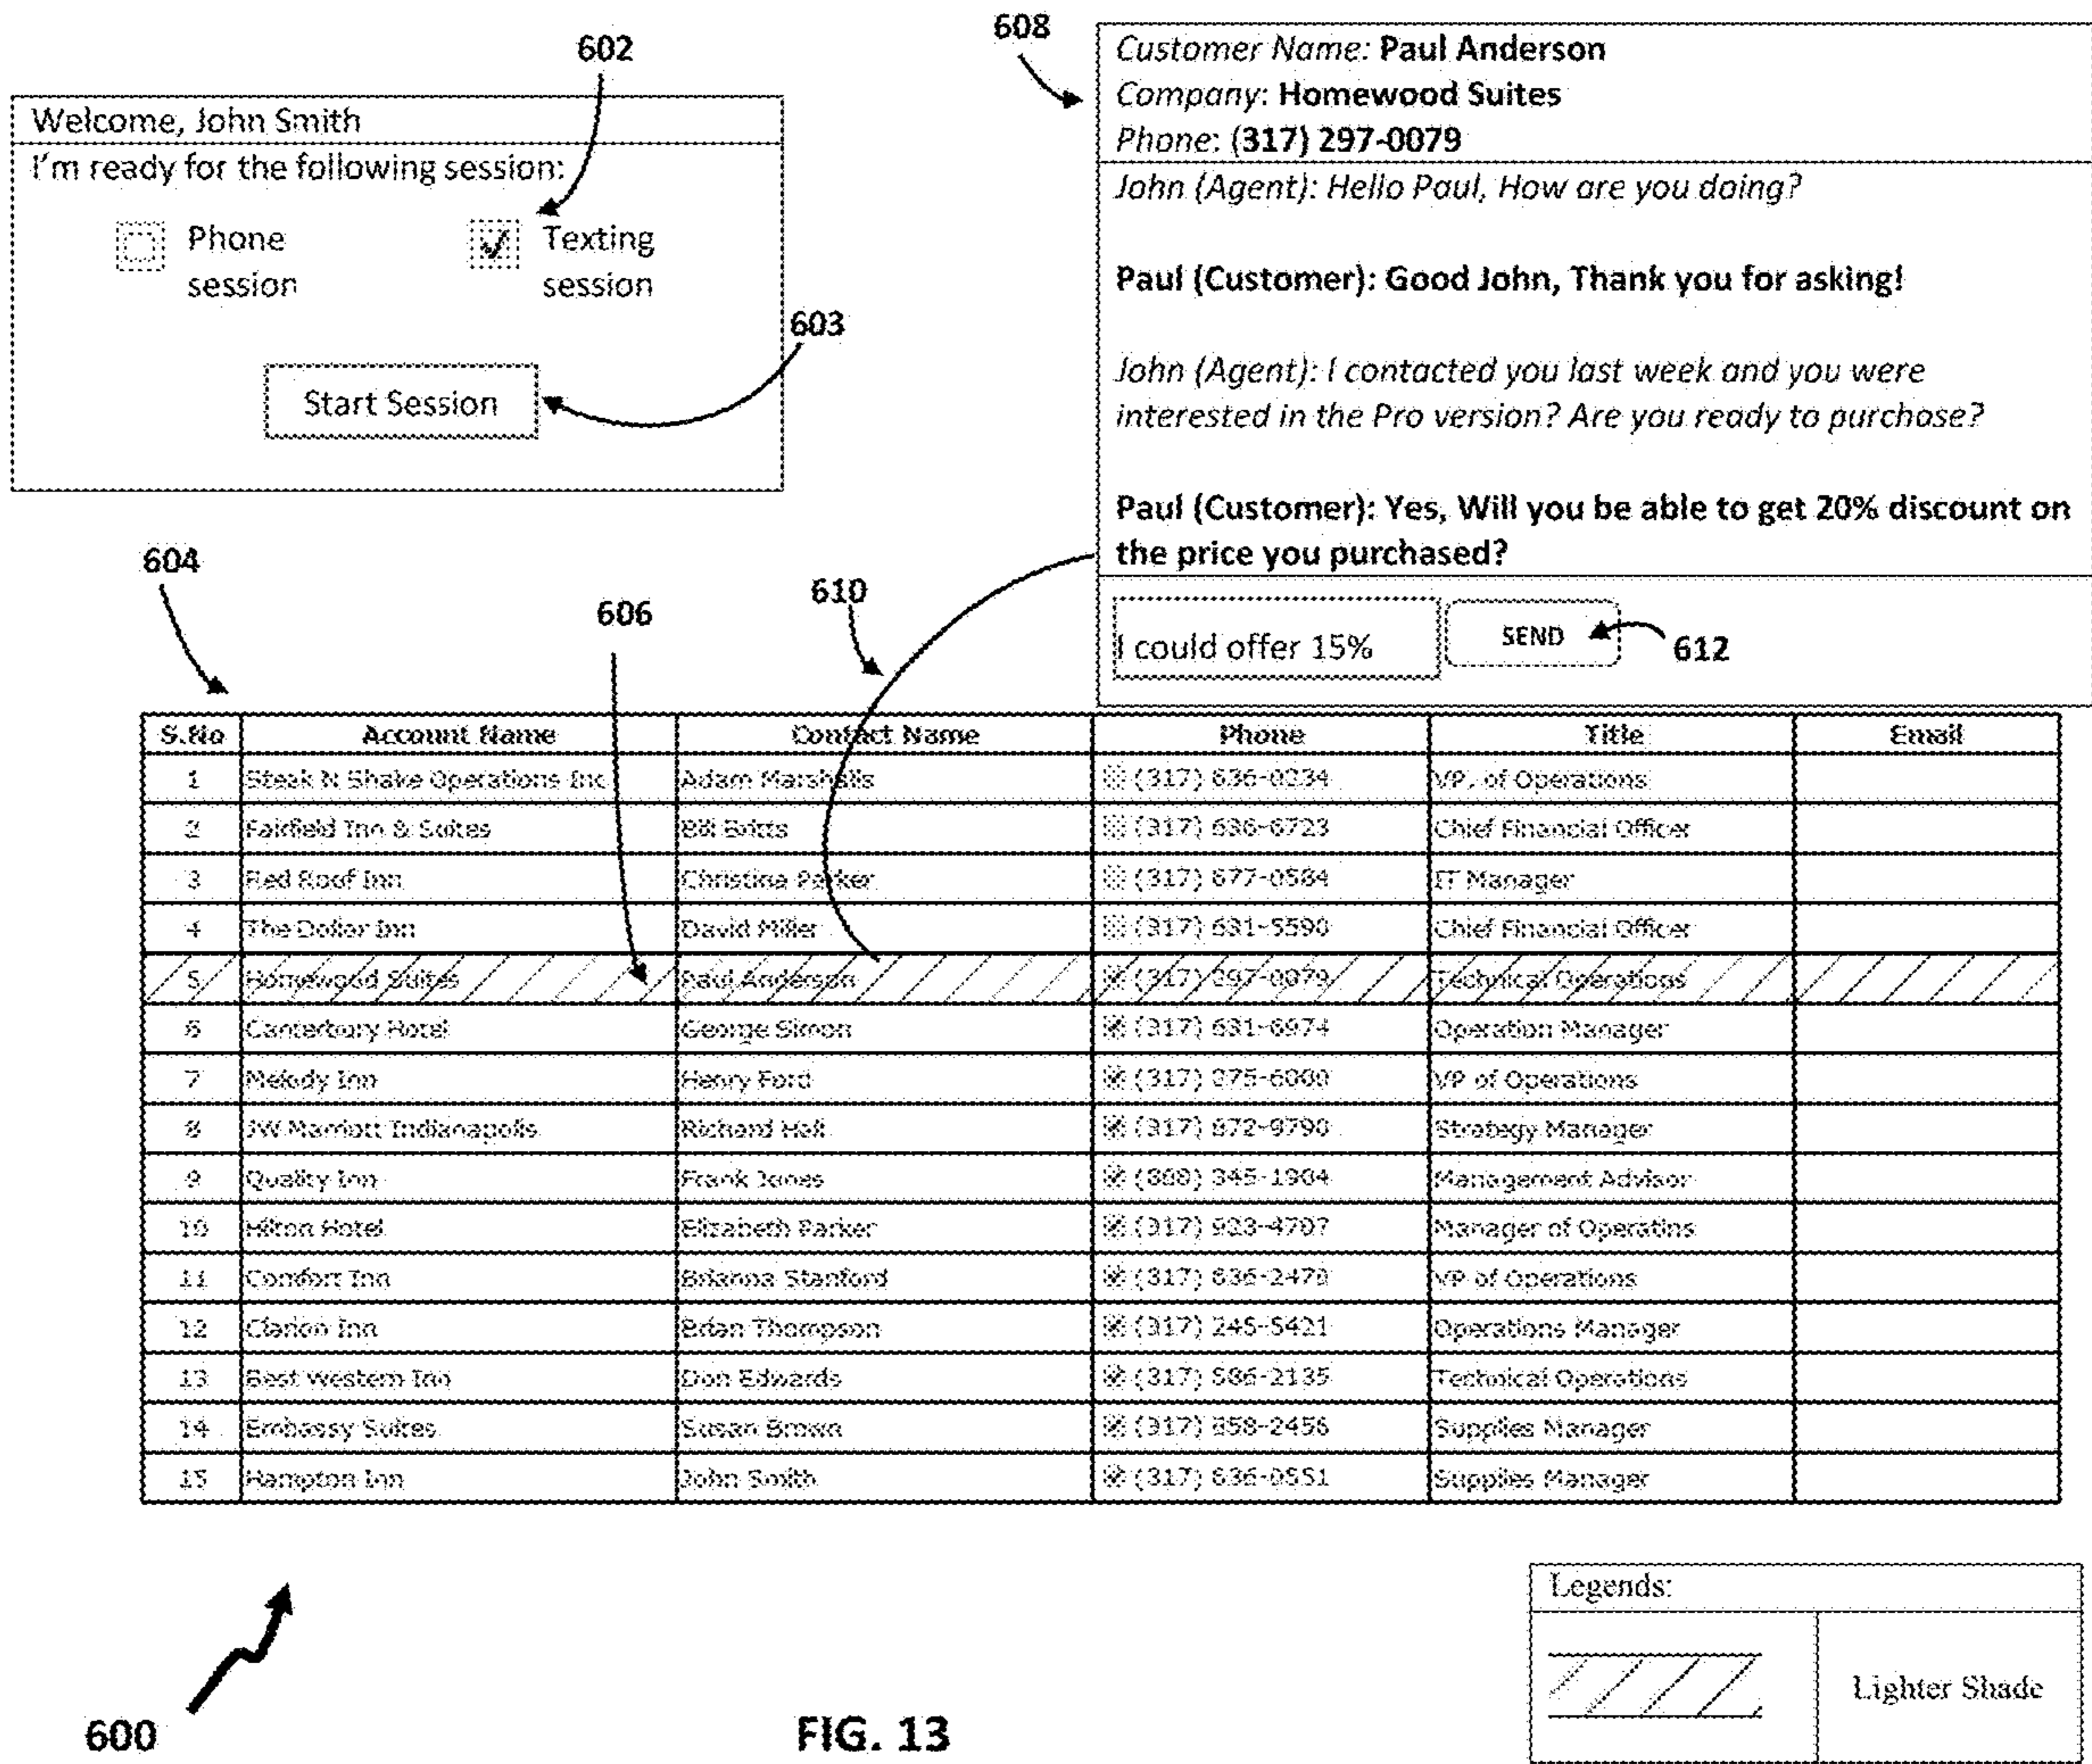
602

Welcome, John Smith

I'm ready for the following session:

Phone session

Texting session

603

Start Session

608

Customer Name: **Paul Anderson**
Company: **Homewood Suites**
Phone: **(317) 297-0079**

John (Agent): Hello Paul, How are you doing?

**Paul (Customer): Good John, Thank you for asking!**

John (Agent): I contacted you last week and you were interested in the Pro version? Are you ready to purchase?

**Paul (Customer): Yes, Will you be able to get 20% discount on the price you purchased?**

I could offer 15%

SEND

612

604

606

610

| S.No | Account Name | Contact Name | Phone | Title | Email |
|---|---|---|---|---|---|
| 1 | Steak N Shake Operations Inc | Adam Marshalls | (317) 636-0234 | VP, of Operations | |
| 2 | Fairfield Inn & Suites | Bill Bitts | (317) 636-6723 | Chief Financial Officer | |
| 3 | Red Roof Inn | Christine Parker | (317) 677-0584 | IT Manager | |
| 4 | The Dollar Inn | David Miller | (317) 631-5590 | Chief Financial Officer | |
| 5 | Homewood Suites | Paul Anderson | (317) 297-0079 | Technical Operations | |
| 6 | Canterbury Hotel | George Simon | (317) 631-6974 | Operation Manager | |
| 7 | Melody Inn | Henry Ford | (317) 875-6000 | VP of Operations | |
| 8 | JW Marriott Indianapolis | Richard Hell | (317) 872-9790 | Strategy Manager | |
| 9 | Quality Inn | Frank Jones | (888) 345-1904 | Management Advisor | |
| 10 | Hilton Hotel | Elizabeth Parker | (317) 923-4707 | Manager of Operatins | |
| 11 | Comfort Inn | Brianna Stanford | (317) 636-2470 | VP of Operations | |
| 12 | Clarion Inn | Brian Thompson | (317) 245-5421 | Operations Manager | |
| 13 | Best Western Inn | Don Edwards | (317) 586-2135 | Technical Operations | |
| 14 | Embassy Suites | Susan Brown | (317) 858-2456 | Supplies Manager | |
| 15 | Hampton Inn | John Smith | (317) 636-0551 | Supplies Manager | |

Legends:

Lighter Shade

600

FIG. 13